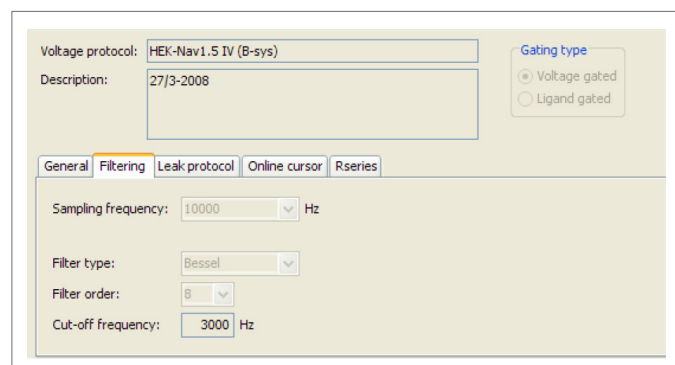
Voltage protocol: HEK-Nav1.5 IV (B-sys)

Description: 27/3-2008

Gating type
Voltage gated
Ligand gated

General | Filtering | Leak protocol | Online cursor | Rseries

Sampling frequency: 10000 Hz

Filter type: Bessel

Filter order: 8

Cut-off frequency: 3000 Hz